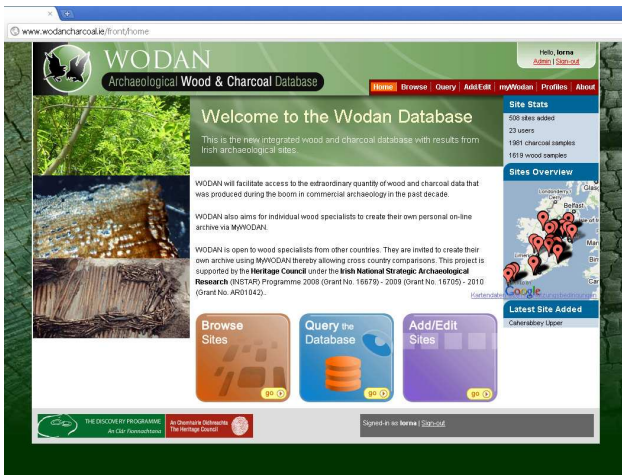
www.wodancharcoal.ie/front/home

WODAN
Archaeological Wood & Charcoal Database

Hello, lorna
Admin | Sign-out

Home Browse Query Add/Edit myWodan Profiles About

Welcome to the Wodan Database

This is the new integrated wood and charcoal database with results from Irish archaeological sites.

WODAN will facilitate access to the extraordinary quantity of wood and charcoal data that was produced during the boom in commercial archaeology in the past decade.

WODAN also aims for individual wood specialists to create their own personal on-line archive via MyWODAN.

WODAN is open to wood specialists from other countries. They are invited to create their own archive using MyWODAN thereby allowing cross country comparisons. This project is supported by the **Heritage Council** under the **Irish National Strategic Archaeological Research** (INSTAR) Programme 2008 (Grant No. 16679) - 2009 (Grant No. 16705) - 2010 (Grant No. AR01042).

Site Stats
508 sites added
23 users
1981 charcoal samples
1619 wood samples

Sites Overview
Belfast
Kartendaten
Google

Latest Site Added
Caherabbey Upper

Browse Sites
go

Query the Database
go

Add/Edit Sites
go

THE DISCOVERY PROGRAMME
An Clár Fionnachtana

An Chomhairle Oidhreachta
The Heritage Council

Signed-in as lorna | Sign-out